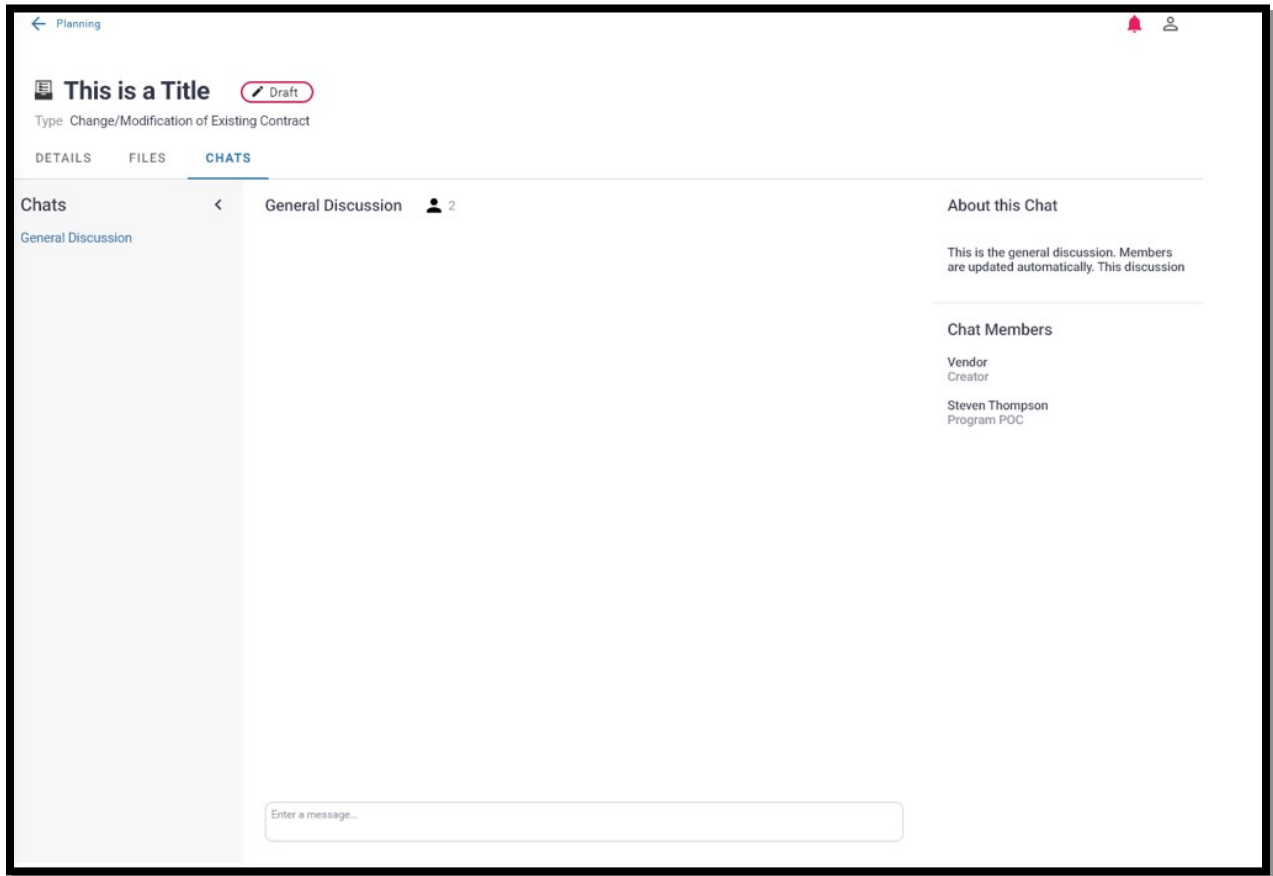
← Planning

This is a Title Draft

Type Change/Modification of Existing Contract

DETAILS FILES CHATS

Chats <

General Discussion

General Discussion 2

About this Chat

This is the general discussion. Members are updated automatically. This discussion

Chat Members

Vendor
Creator

Steven Thompson
Program POC

Enter a message...